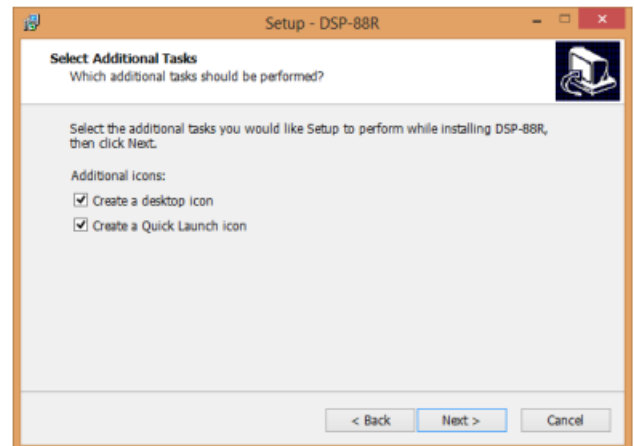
Setup - DSP-88R

Select Additional Tasks
Which additional tasks should be performed?

Select the additional tasks you would like Setup to perform while installing DSP-88R, then click Next.

Additional icons:

Create a desktop icon

Create a Quick Launch icon

< Back
Next >
Cancel